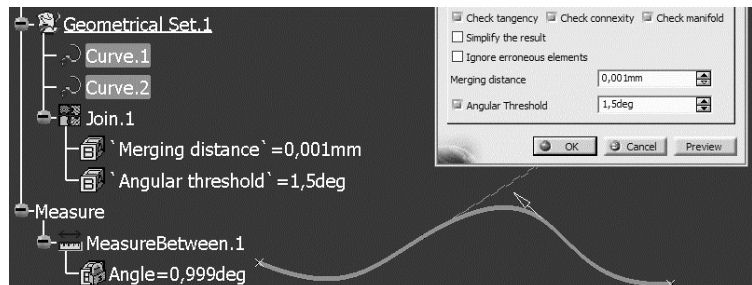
Geometrical Set.1
Curve.1
Curve.2
Join.1
`Merging distance`=0,001mm
`Angular threshold`=1,5deg
Measure
MeasureBetween.1
Angle=0,999deg

Check tangency Check connexity Check manifold
Simplify the result
Ignore erroneous elements
Merging distance 0,001mm
Angular Threshold 1,5deg
OK Cancel Preview